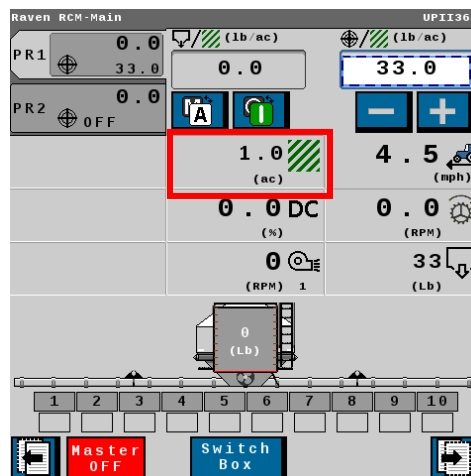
Raven RCM-Main

UPII36

PR1 0.0

33.0

PR2 0.0

OFF

(lb/ac)

0.0

(lb/ac)

33.0

A

1.0

(ac)

4.5

(mph)

0.0 DC

(%)

0.0

(RPM)

0

(RPM) 1

33

(Lb)

0

(Lb)

1 2 3 4 5 6 7 8 9 10

Master OFF

Switch Box